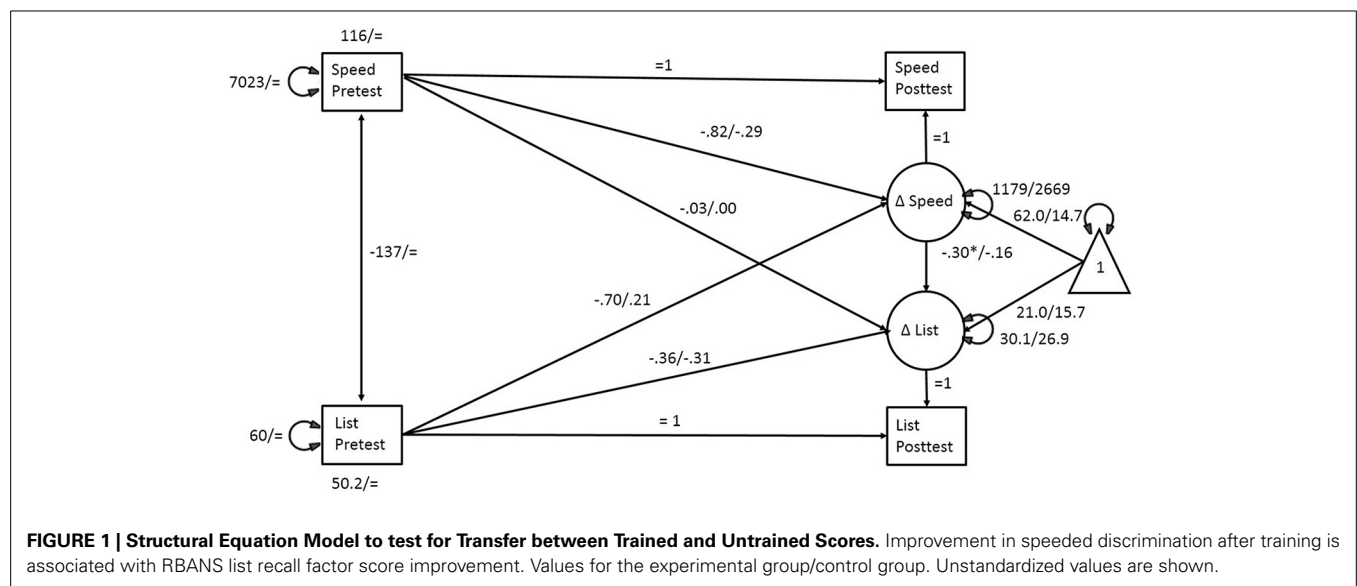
116/=

7023/=

Speed Pretest

=1

Speed Posttest

-.82/-.29

=1

-.03/.00

Δ Speed

1179/2669

62.0/14.7

-137/=

-.30*/-.16

1

-.70/.21

21.0/15.7

Δ List

-.36/-.31

30.1/26.9

=1

60/=

List Pretest

= 1

List Posttest

50.2/=

**FIGURE 1 | Structural Equation Model to test for Transfer between Trained and Untrained Scores.** Improvement in speeded discrimination after training is associated with RBANS list recall factor score improvement. Values for the experimental group/control group. Unstandardized values are shown.